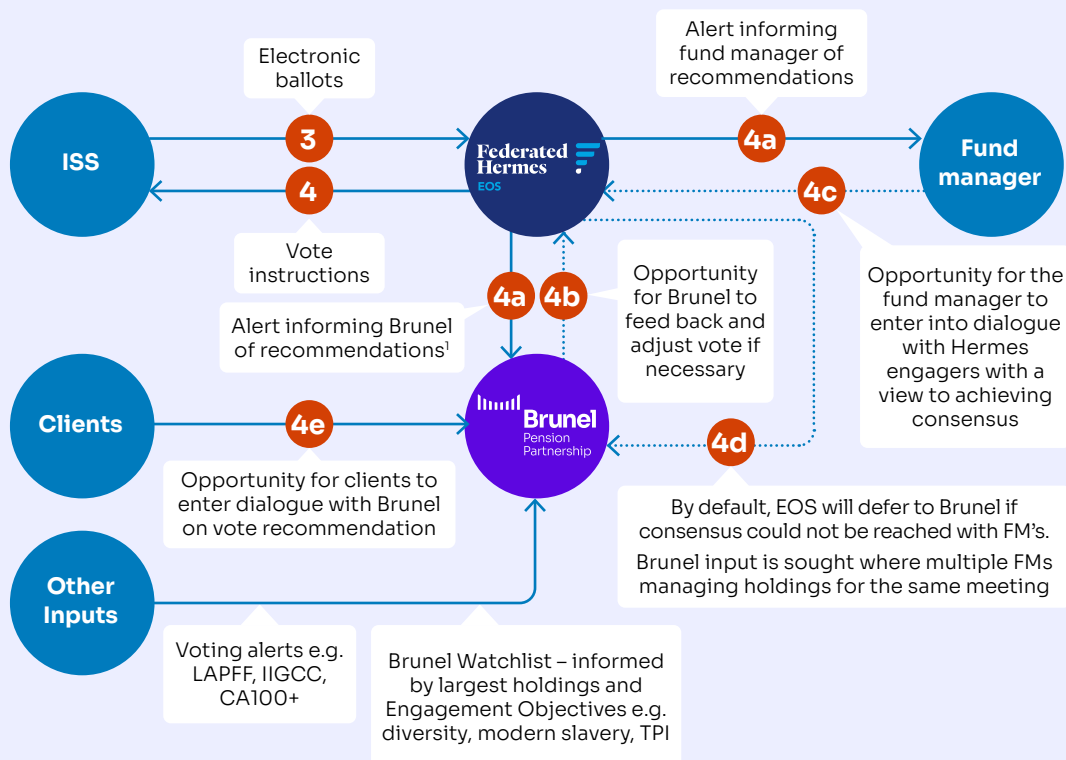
Electronic ballots

3

ISS

4

Vote instructions

Federated Hermes EOS

Alert informing fund manager of recommendations

4a

Fund manager

4c

Opportunity for the fund manager to enter into dialogue with Hermes engagers with a view to achieving consensus

4a

4b

Alert informing Brunel of recommendations$^1$

Opportunity for Brunel to feed back and adjust vote if necessary

Clients

4e

Brunel Pension Partnership

4d

Opportunity for clients to enter dialogue with Brunel on vote recommendation

By default, EOS will defer to Brunel if consensus could not be reached with FM's.

Brunel input is sought where multiple FMs managing holdings for the same meeting

Other Inputs

Voting alerts e.g. LAPFF, IIGCC, CA100+

Brunel Watchlist – informed by largest holdings and Engagement Objectives e.g. diversity, modern slavery, TPI